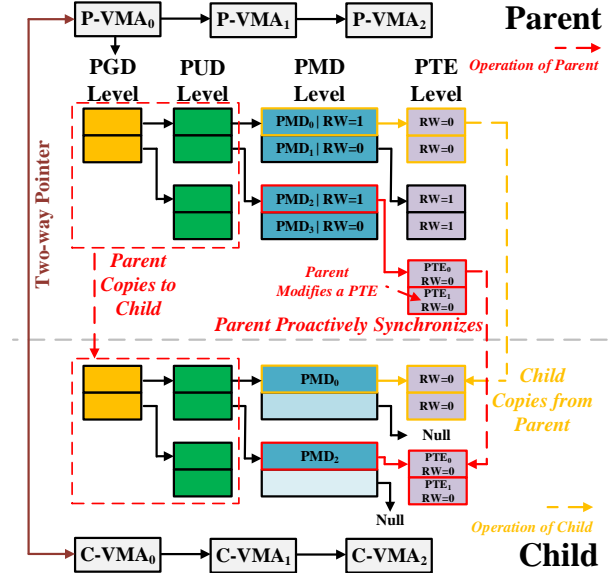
P-VMA$_0$ P-VMA$_1$ P-VMA$_2$

Parent

Operation of Parent

PGD Level

PUD Level

PMD Level

PTE Level

Two-way Pointer

PMD$_0$ | RW=1

PMD$_1$ | RW=0

RW=0

RW=0

RW=1

RW=1

PMD$_2$ | RW=1

PMD$_3$ | RW=0

Parent Copies to Child

Parent Modifies a PTE

PTE$_0$ RW=0

PTE$_1$ RW=0

Parent Proactively Synchronizes

PMD$_0$

RW=0

RW=0

Child Copies from Parent

Null

PMD$_2$

PTE$_0$ RW=0

PTE$_1$ RW=0

Null

Operation of Child

C-VMA$_0$ C-VMA$_1$ C-VMA$_2$

Child